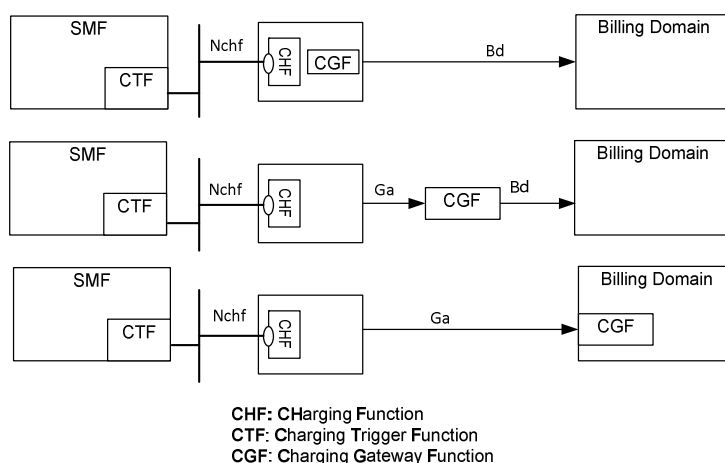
SMF

CTF

Nchf

CHF

CGF

Bd

Billing Domain

SMF

CTF

Nchf

CHF

Ga

CGF

Bd

Billing Domain

SMF

CTF

Nchf

CHF

Ga

Billing Domain

CGF

CHF: CHarging Function
CTF: Charging Trigger Function
CGF: Charging Gateway Function